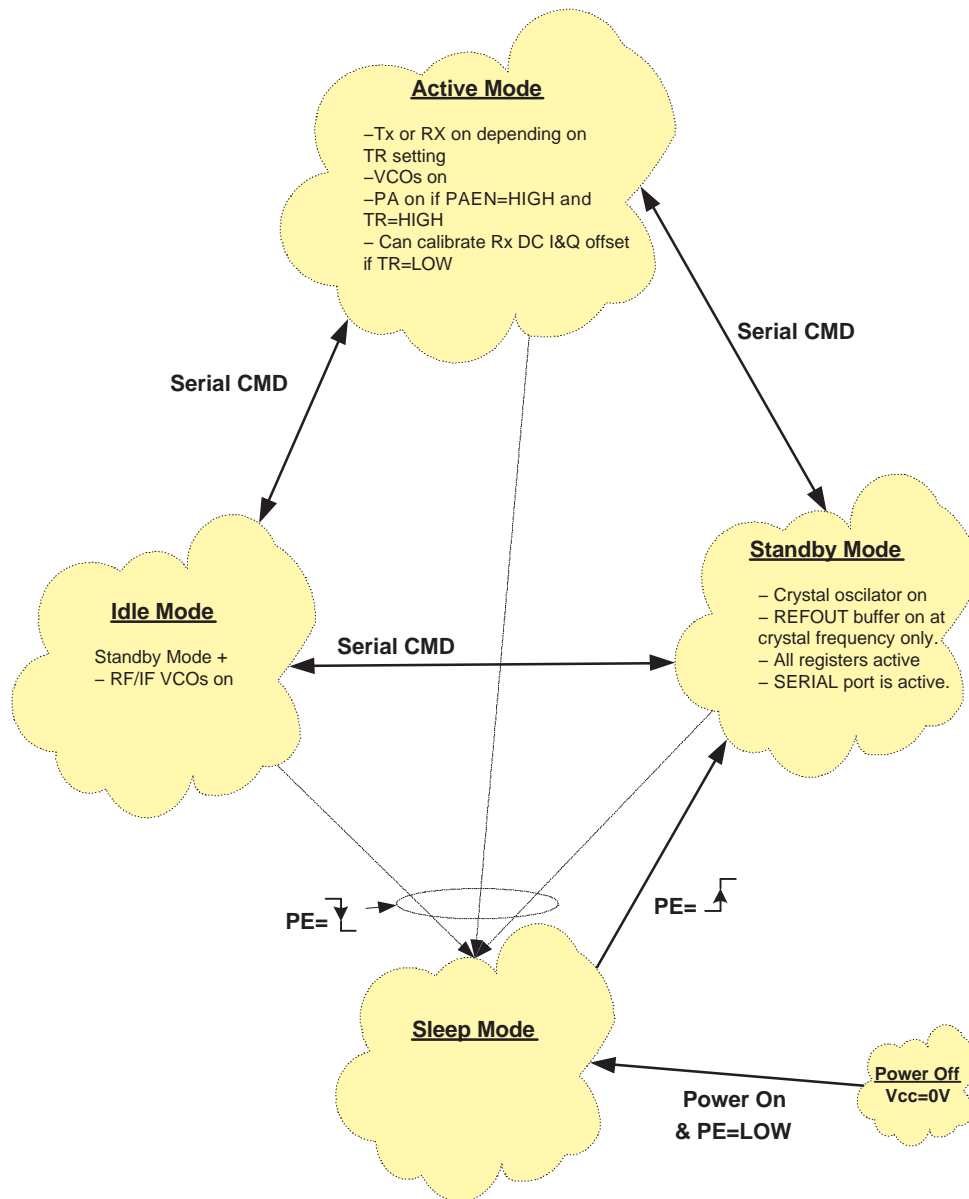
Active Mode

–Tx or RX on depending on TR setting
–VCOs on
–PA on if PAEN=HIGH and TR=HIGH
– Can calibrate Rx DC I&Q offset if TR=LOW

Serial CMD

Serial CMD

Standby Mode

– Crystal oscilator on
– REFOUT buffer on at crystal frequency only.
– All registers active
– SERIAL port is active.

Idle Mode

Standby Mode +
– RF/IF VCOs on

Serial CMD

PE=

PE=

Sleep Mode

Power Off
Vcc=0V

Power On
& PE=LOW